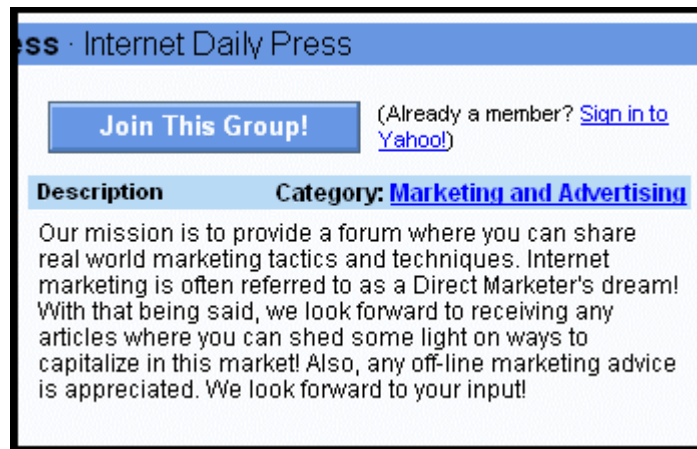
ess · Internet Daily Press

Join This Group!

(Already a member? Sign in to Yahoo!)

Description

Category: Marketing and Advertising

Our mission is to provide a forum where you can share real world marketing tactics and techniques. Internet marketing is often referred to as a Direct Marketer's dream! With that being said, we look forward to receiving any articles where you can shed some light on ways to capitalize in this market! Also, any off-line marketing advice is appreciated. We look forward to your input!